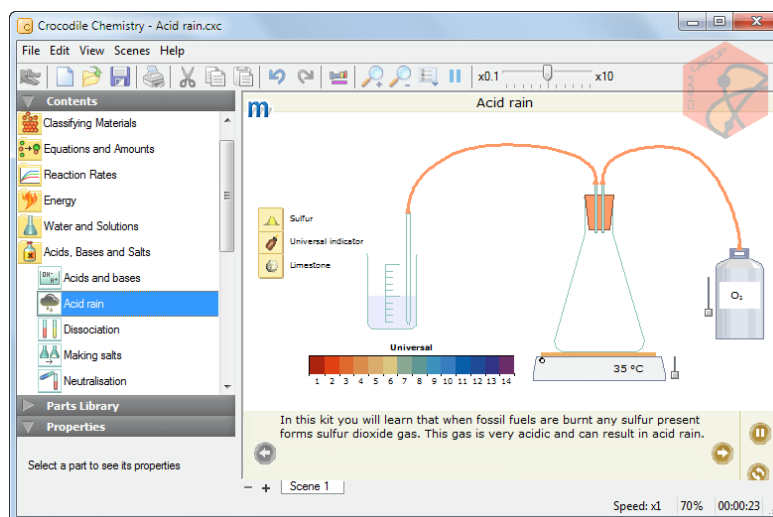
Crocodile Chemistry - Acid rain.cxc

File Edit View Scenes Help

x0.1 x10

Contents

Classifying Materials
Equations and Amounts
Reaction Rates
Energy
Water and Solutions
Acids, Bases and Salts
Acids and bases
Acid rain
Dissociation
Making salts
Neutralisation

Parts Library

Properties

Select a part to see its properties

m

Acid rain

Sulfur
Universal indicator
Limestone

$O_2$

35 °C

Universal

| 1 | 2 | 3 | 4 | 5 | 6 | 7 | 8 | 9 | 10 | 11 | 12 | 13 | 14 |
|---|---|---|---|---|---|---|---|---|---|---|---|---|---|

In this kit you will learn that when fossil fuels are burnt any sulfur present forms sulfur dioxide gas. This gas is very acidic and can result in acid rain.

− + Scene 1

Speed: x1 70% 00:00:23